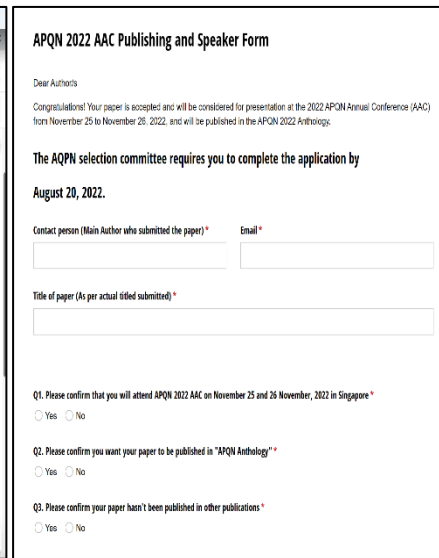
APQN 2022 AAC Publishing and Speaker Form

Dear Authors

Congratulations! Your paper is accepted and will be considered for presentation at the 2022 APQN Annual Conference (AAC) from November 25 to November 26, 2022, and will be published in the APQN 2022 Anthology.

The AQPN selection committee requires you to complete the application by August 20, 2022.

Contact person (Main Author who submitted the paper) *

Email *

Title of paper (As per actual titled submitted) *

Q1. Please confirm that you will attend APQN 2022 AAC on November 25 and 26 November, 2022 in Singapore *

Yes No

Q2. Please confirm you want your paper to be published in "APQN Anthology" *

Yes No

Q3. Please confirm your paper hasn't been published in other publications *

Yes No